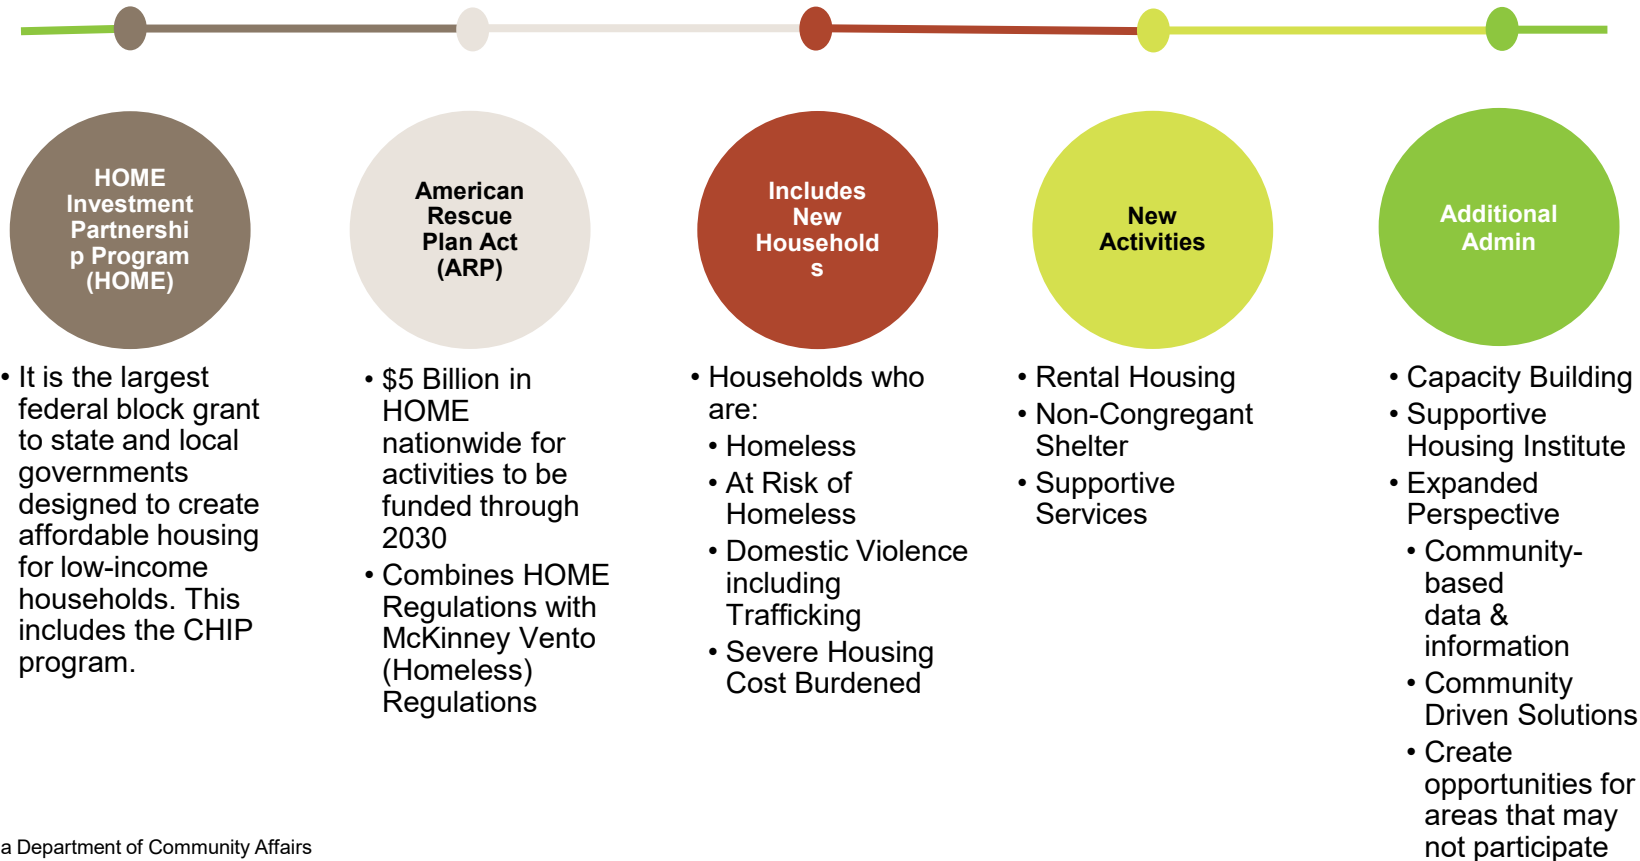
HOME Investment Partnership Program (HOME)

American Rescue Plan Act (ARP)

Includes New Households

New Activities

Additional Admin

• It is the largest federal block grant to state and local governments designed to create affordable housing for low-income households. This includes the CHIP program.

• $5 Billion in HOME nationwide for activities to be funded through 2030
• Combines HOME Regulations with McKinney Vento (Homeless) Regulations

• Households who are:
• Homeless
• At Risk of Homeless
• Domestic Violence including Trafficking
• Severe Housing Cost Burdened

• Rental Housing
• Non-Congregant Shelter
• Supportive Services

• Capacity Building
• Supportive Housing Institute
• Expanded Perspective
• Community-based data & information
• Community Driven Solutions
• Create opportunities for areas that may not participate

a Department of Community Affairs